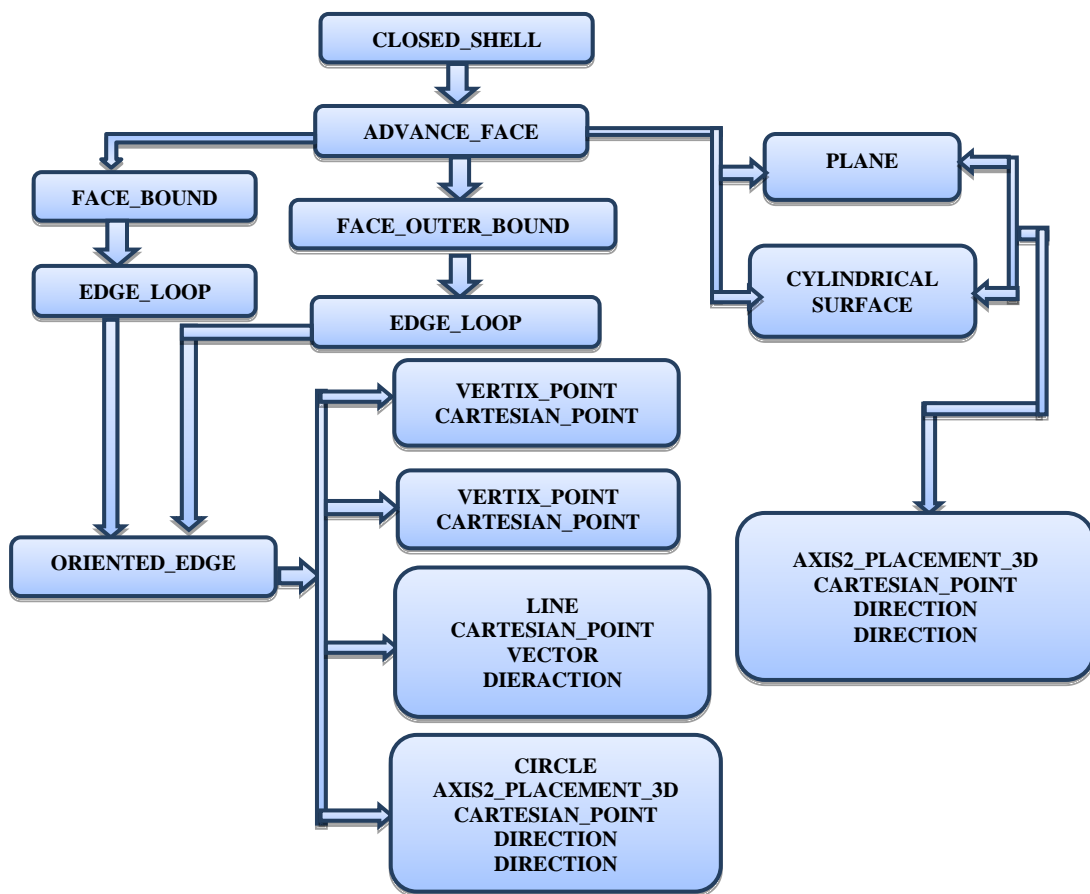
CLOSED_SHELL

ADVANCE_FACE

FACE_BOUND

FACE_OUTER_BOUND

PLANE

CYLINDRICAL SURFACE

EDGE_LOOP

EDGE_LOOP

VERTIX_POINT
CARTESIAN_POINT

VERTIX_POINT
CARTESIAN_POINT

ORIENTED_EDGE

AXIS2_PLACEMENT_3D
CARTESIAN_POINT
DIRECTION
DIRECTION

LINE
CARTESIAN_POINT
VECTOR
DIERACTION

CIRCLE
AXIS2_PLACEMENT_3D
CARTESIAN_POINT
DIRECTION
DIRECTION